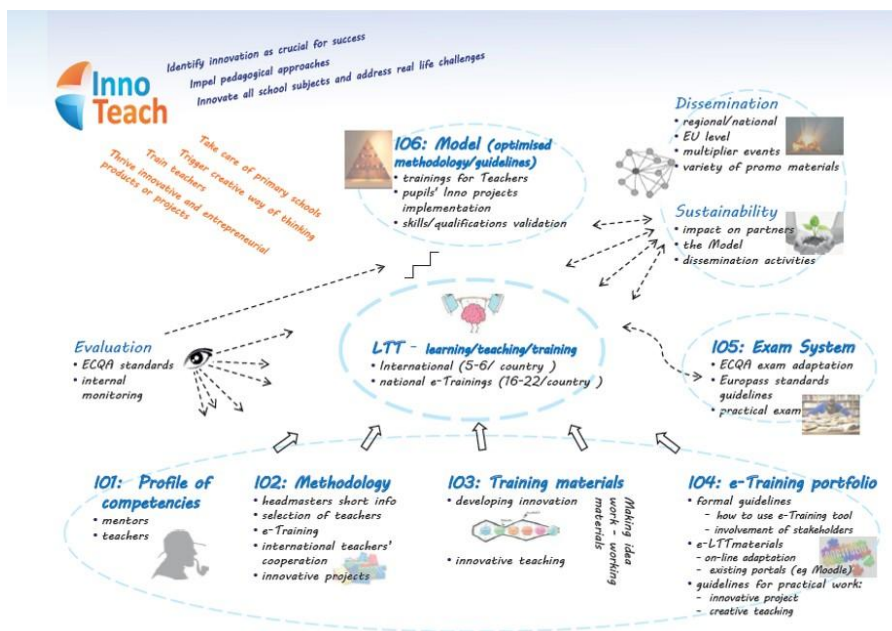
Inno Teach

Identify innovation as crucial for success
Impel pedagogical approaches
Innovate all school subjects and address real life challenges

Take care of primary schools
Trigger creative way of thinking
Train teachers
Thrive innovative and entrepreneurial products or projects

IO6: Model (optimised methodology/guidelines)
• trainings for Teachers
• pupils' Inno projects implementation
• skills/qualifications validation

Dissemination
• regional/national
• EU level
• multiplier events
• variety of promo materials

Sustainability
• impact on partners
• the Model
• dissemination activities

Evaluation
• ECQA standards
• internal monitoring

LTT - learning/teaching/training
• International (5-6/ country )
• national e-Trainings (16-22/country )

IO5: Exam System
• ECQA exam adaptation
• Europass standards guidelines
• practical exam

IO1: Profile of competencies
• mentors
• teachers

IO2: Methodology
• headmasters short info
• selection of teachers
• e-Training
• international teachers' cooperation
• innovative projects

IO3: Training materials
• developing innovation
• innovative teaching
Making idea work - working materials

IO4: e-Training portfolio
• formal guidelines
- how to use e-Training tool
- involvement of stakeholders
• e-LTTmaterials
- on-line adaptation
- existing portals (eg Moodle)
• guidelines for practical work:
- innovative project
- creative teaching